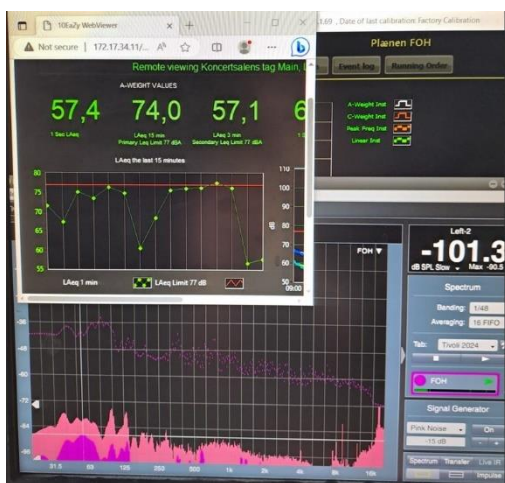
10EaZy WebViewer
Not secure | 172.17.34.11/...
.69 , Date of last calibration: Factory Calibration
Pladsen FOH
Remote viewing Koncertsalens tag Main, L
Event log
Running Order
A-WEIGHT VALUES
57,4
1 Sec LAeq
74,0
LAeq 15 min
Primary Leq Limit 77 dBA
57,1
LAeq 3 min
Secondary Leq Limit 77 dBA
6
A-Weight Inst
C-Weight Inst
Peak Freq Inst
Linear Inst
LAeq the last 15 minutes
80
75
70
65
60
55
110
100
90
80
70
60
50
dB
09:00
LAeq 1 min
LAeq Limit 77 dB
FOH
Left-2
-101.3
dB SPL Slow
Max -90.5
Spectrum
Banding: 1/48
Averaging: 16 FIFO
Tab: Tivoli 2024
FOH
Signal Generator
Pink Noise
On
-15 dB
31.5
63
125
250
500
1k
2k
4k
8k
16k
Spectrum
Transfer
Live IR
Impulse